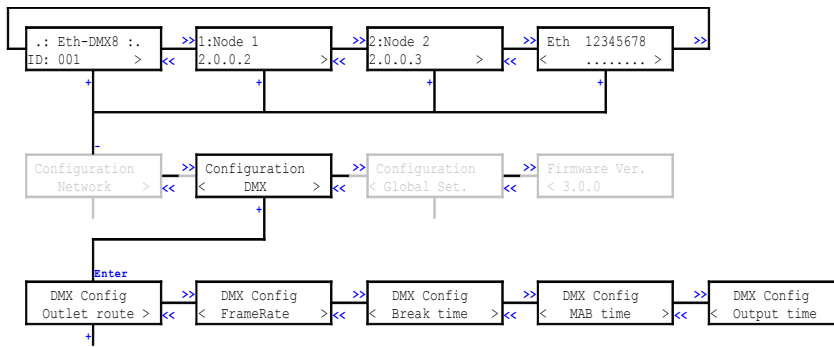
.: Eth-DMX8 :.
ID: 001 >

>>
<<

1:Node 1
2.0.0.2 >

>>
<<

2:Node 2
2.0.0.3 >

>>
<<

Eth 12345678
< ........ >

>>

+
+
+
+

-

Configuration
Network >

>>
<<

Configuration
< DMX >

>>
<<

Configuration
< Global Set.

>>
<<

Firmware Ver.
< 3.0.0

+

Enter

DMX Config
Outlet route >

>>
<<

DMX Config
< FrameRate >

>>
<<

DMX Config
< Break time >

>>
<<

DMX Config
< MAB time >

>>
<<

DMX Config
< Output time

+